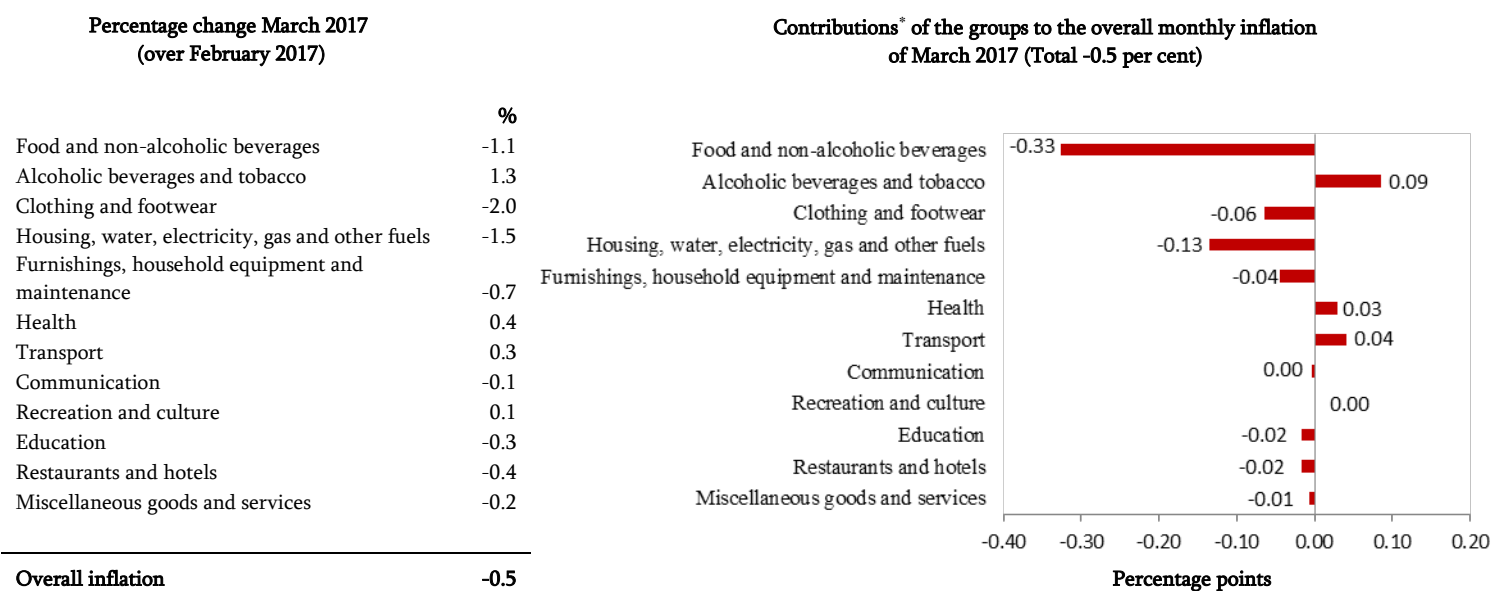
Percentage change March 2017 (over February 2017)

| | % |
|---|---|
| Food and non-alcoholic beverages | -1.1 |
| Alcoholic beverages and tobacco | 1.3 |
| Clothing and footwear | -2.0 |
| Housing, water, electricity, gas and other fuels | -1.5 |
| Furnishings, household equipment and maintenance | -0.7 |
| Health | 0.4 |
| Transport | 0.3 |
| Communication | -0.1 |
| Recreation and culture | 0.1 |
| Education | -0.3 |
| Restaurants and hotels | -0.4 |
| Miscellaneous goods and services | -0.2 |
| Overall inflation | -0.5 |

Contributions* of the groups to the overall monthly inflation of March 2017 (Total -0.5 per cent)

Food and non-alcoholic beverages -0.33
Alcoholic beverages and tobacco 0.09
Clothing and footwear -0.06
Housing, water, electricity, gas and other fuels -0.13
Furnishings, household equipment and maintenance -0.04
Health 0.03
Transport 0.04
Communication 0.00
Recreation and culture 0.00
Education -0.02
Restaurants and hotels -0.02
Miscellaneous goods and services -0.01

-0.40 -0.30 -0.20 -0.10 0.00 0.10 0.20
Percentage points